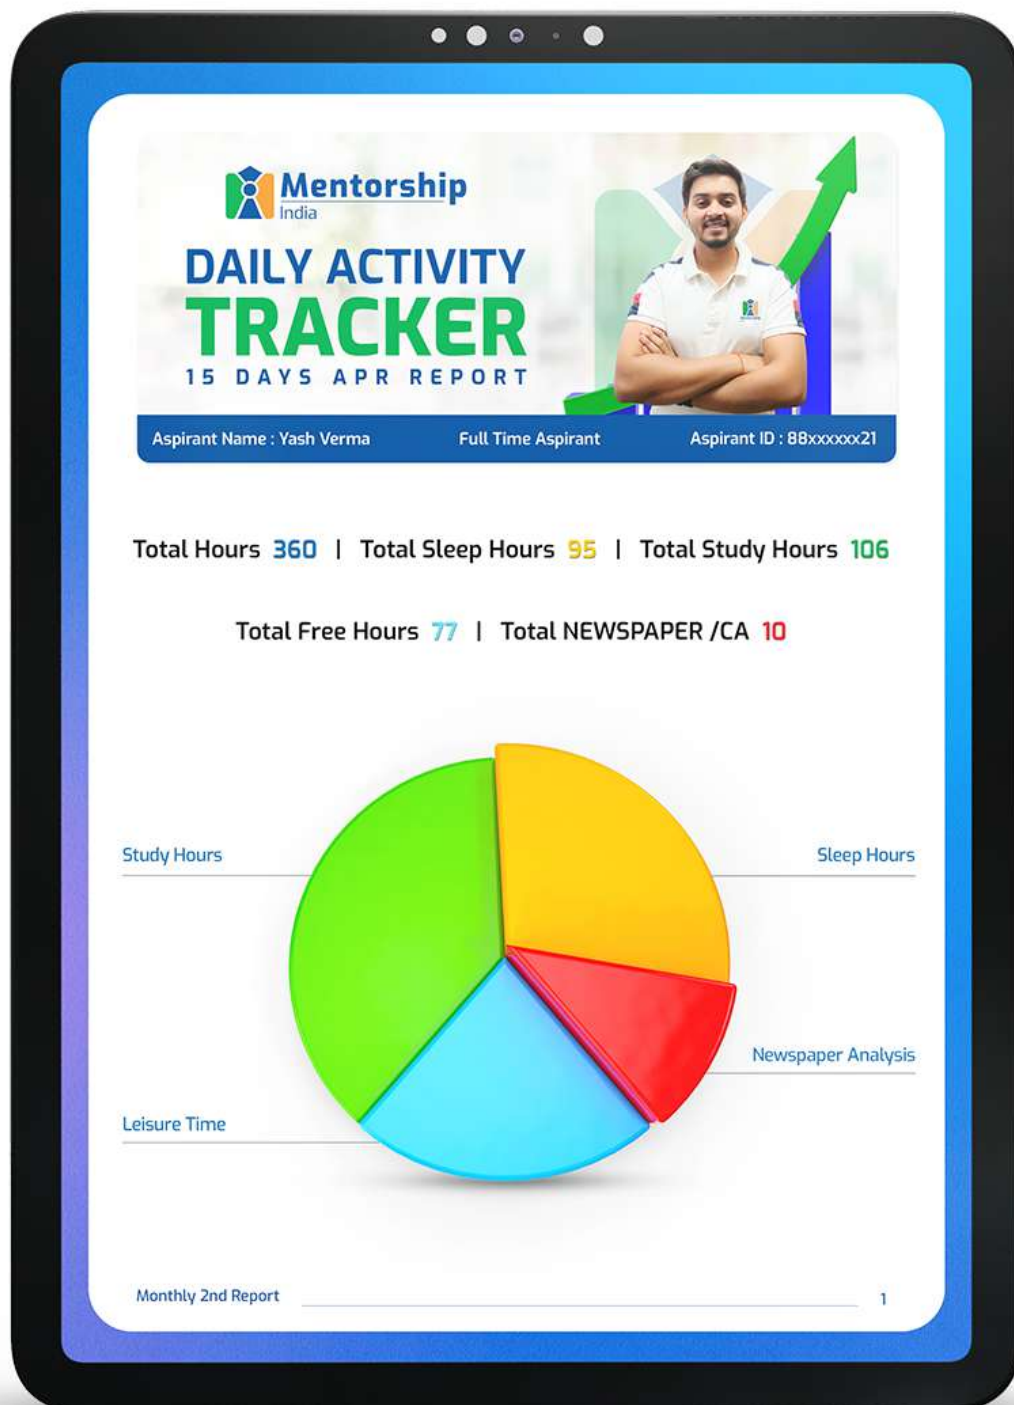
Mentorship
India

DAILY ACTIVITY
TRACKER
15 DAYS APR REPORT

Aspirant Name : Yash Verma    Full Time Aspirant    Aspirant ID : 88xxxxxx21

Total Hours 360 | Total Sleep Hours 95 | Total Study Hours 106

Total Free Hours 77 | Total NEWSPAPER /CA 10

Study Hours

Sleep Hours

Newspaper Analysis

Leisure Time

Monthly 2nd Report    1